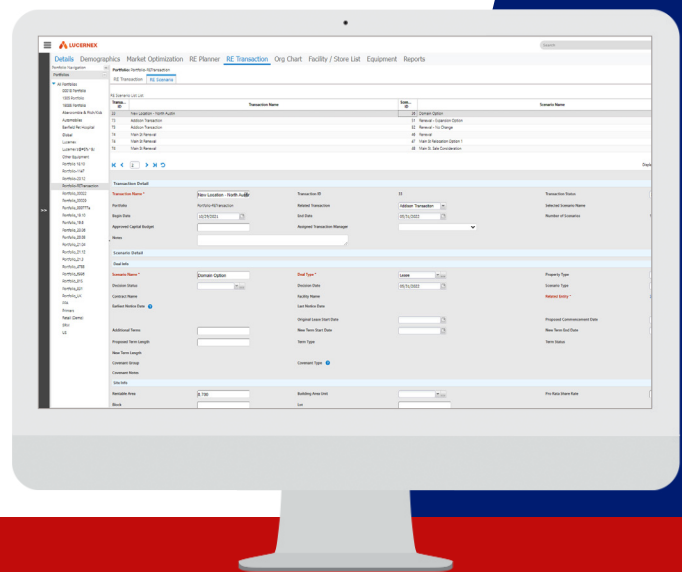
LUCERNEX

Search

Details Demographics Market Optimization RE Planner RE Transaction Org Chart Facility / Store List Equipment Reports

Portfolio Navigation
Portfolios

Portfolio: Portfolio-RETransaction

RE Transaction RE Scenario

All Portfolios
200 St Portfolio
1000 Portfolio
10000 Portfolio
Abercrombie & Fitch Kids
Automobiles
Banfield Pet Hospital
Global
Lucernex
Lucernex USEPN Tel
Other Equipment
Portfolio-Half
Portfolio-2012
Portfolio-RETransaction

RE Scenario List List

| Trans... ID | Transaction Name | Scen... ID | Scenario Name |
|---|---|---|---|
| 22 | New Location - North Austin | 29 | Domain Option |
| 73 | Addition Transaction | 51 | Renewal - Expansion Option |
| 73 | Addition Transaction | 52 | Renewal - No Change |
| 74 | Main St Renewal | 48 | Renewal |
| 74 | Main St Renewal | 47 | Main St Relocation Option 1 |
| 74 | Main St Renewal | 46 | Main St Sale Consideration |

1

Transaction Detail

Transaction Name * New Location - North Austin
Transaction ID 22
Transaction Status
Portfolio Portfolio-RETransaction
Related Transaction Addition Transaction
Selected Scenario Name
Begin Date 10/29/2021
End Date 05/31/2022
Number of Scenarios
Approved Capital Budget
Assigned Transaction Manager
Notes

Scenario Detail

Deal Info

Scenario Name * Domain Option
Deal Type * Lease
Property Type
Decision Status
Decision Date 05/31/2022
Scenario Type
Contract Name
Facility Name
Related Entity *
Earliest Notice Date
Last Notice Date
Original Lease Start Date
Proposed Commencement Date
Additional Terms
New Term Start Date
New Term End Date
Proposed Term Length
Term Type
Term Status
New Term Length
Comment Group
Comment Type
Comment Notes

Site Info

Rentable Area 2,700
Building Area Unit
Pro Rata Share Rate
Block
Lot